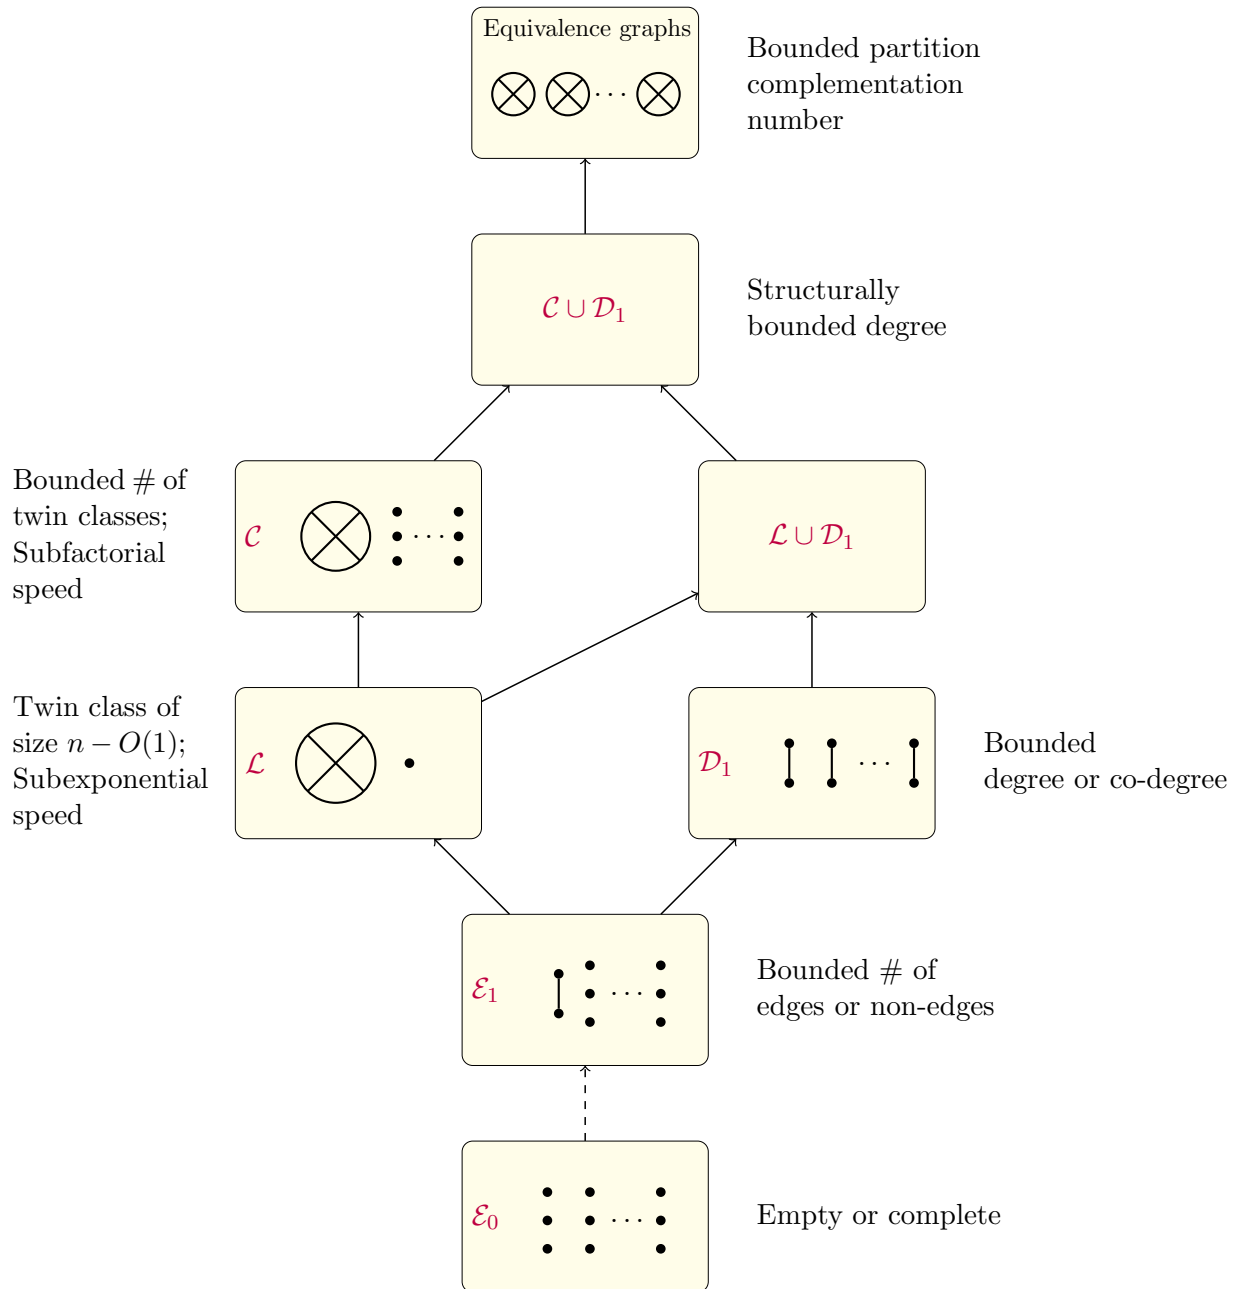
Equivalence graphs

$\cdots$

Bounded partition complementation number

$\mathcal{C} \cup \mathcal{D}_1$

Structurally bounded degree

Bounded # of twin classes; Subfactorial speed

$\mathcal{C}$

$\cdots$

$\mathcal{L} \cup \mathcal{D}_1$

Twin class of size $n - O(1)$; Subexponential speed

$\mathcal{L}$

$\mathcal{D}_1$

$\cdots$

Bounded degree or co-degree

$\mathcal{E}_1$

$\cdots$

Bounded # of edges or non-edges

$\mathcal{E}_0$

$\cdots$

Empty or complete